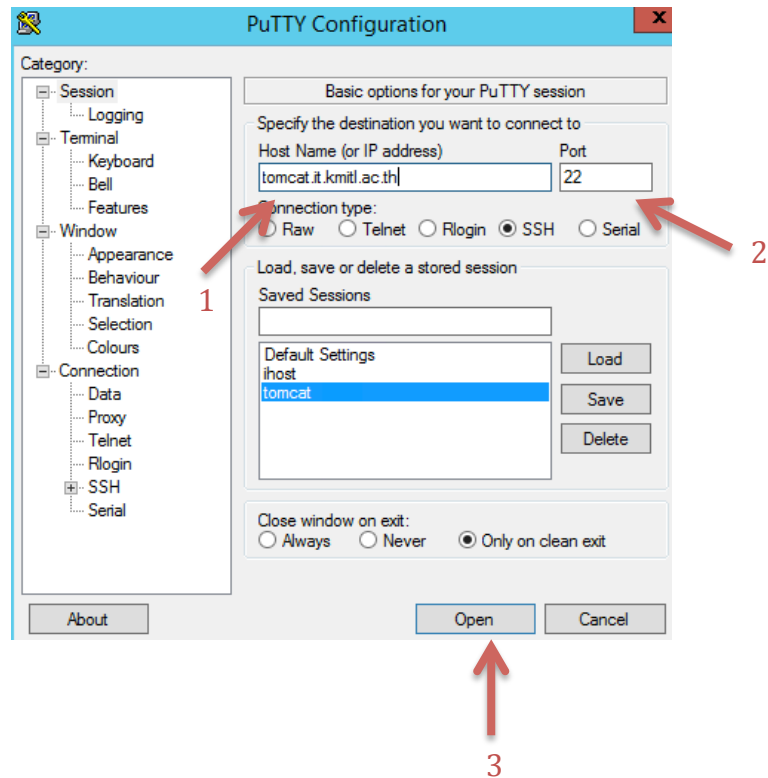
PuTTY Configuration

Category:

Session
Logging
Terminal
Keyboard
Bell
Features
Window
Appearance
Behaviour
Translation
Selection
Colours
Connection
Data
Proxy
Telnet
Rlogin
SSH
Serial

Basic options for your PuTTY session

Specify the destination you want to connect to

Host Name (or IP address)
tomcat.it.kmitl.ac.th

Port
22

Connection type:
Raw Telnet Rlogin SSH Serial

Load, save or delete a stored session

Saved Sessions

Default Settings
ihost
tomcat

Load
Save
Delete

Close window on exit:
Always Never Only on clean exit

About
Open
Cancel

1
2
3